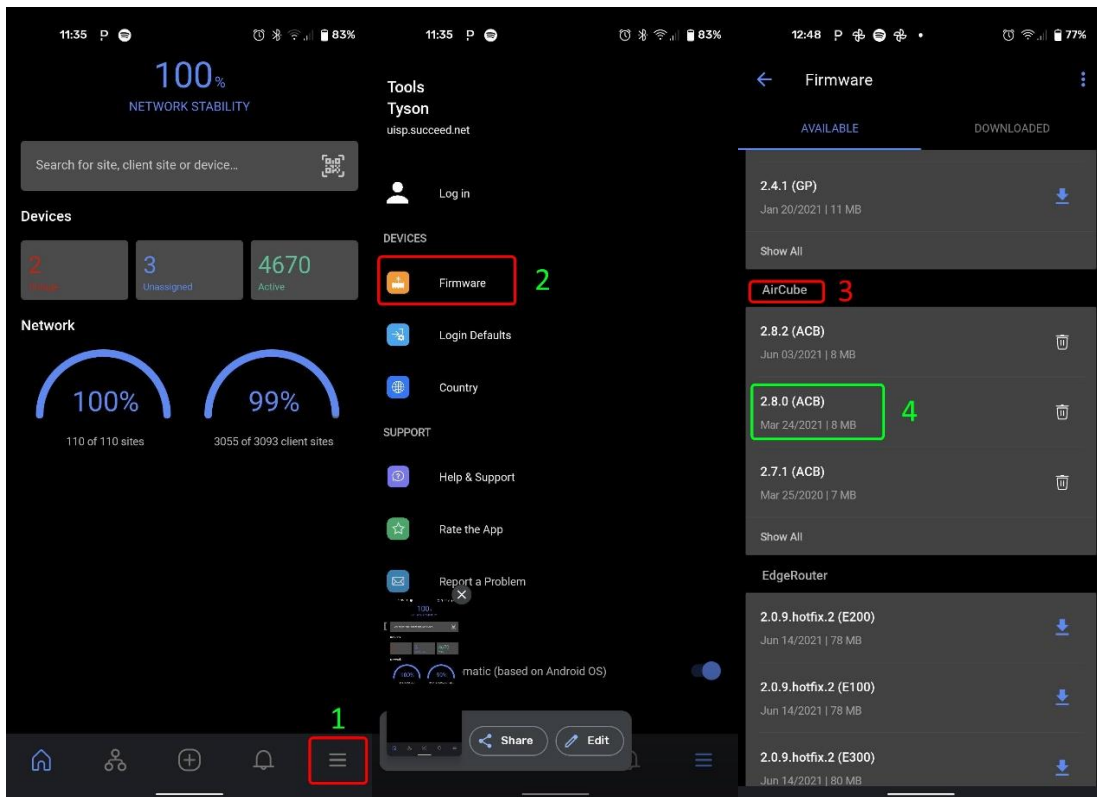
11:35 P 83%

100%
NETWORK STABILITY

Search for site, client site or device...

Devices

2
Offline

3
Unassigned

4670
Active

Network

100%
110 of 110 sites

99%
3055 of 3093 client sites

1

11:35 P 83%

Tools
Tyson
uisp.succeed.net

Log in

DEVICES

Firmware

2

Login Defaults

Country

SUPPORT

Help & Support

Rate the App

Report a Problem

matic (based on Android OS)

Share

Edit

12:48 P 77%

Firmware

AVAILABLE

DOWNLOADED

2.4.1 (GP)
Jan 20/2021 | 11 MB

Show All

AirCube

3

2.8.2 (ACB)
Jun 03/2021 | 8 MB

2.8.0 (ACB)
Mar 24/2021 | 8 MB

4

2.7.1 (ACB)
Mar 25/2020 | 7 MB

Show All

EdgeRouter

2.0.9.hotfix.2 (E200)
Jun 14/2021 | 78 MB

2.0.9.hotfix.2 (E100)
Jun 14/2021 | 78 MB

2.0.9.hotfix.2 (E300)
Jun 14/2021 | 80 MB